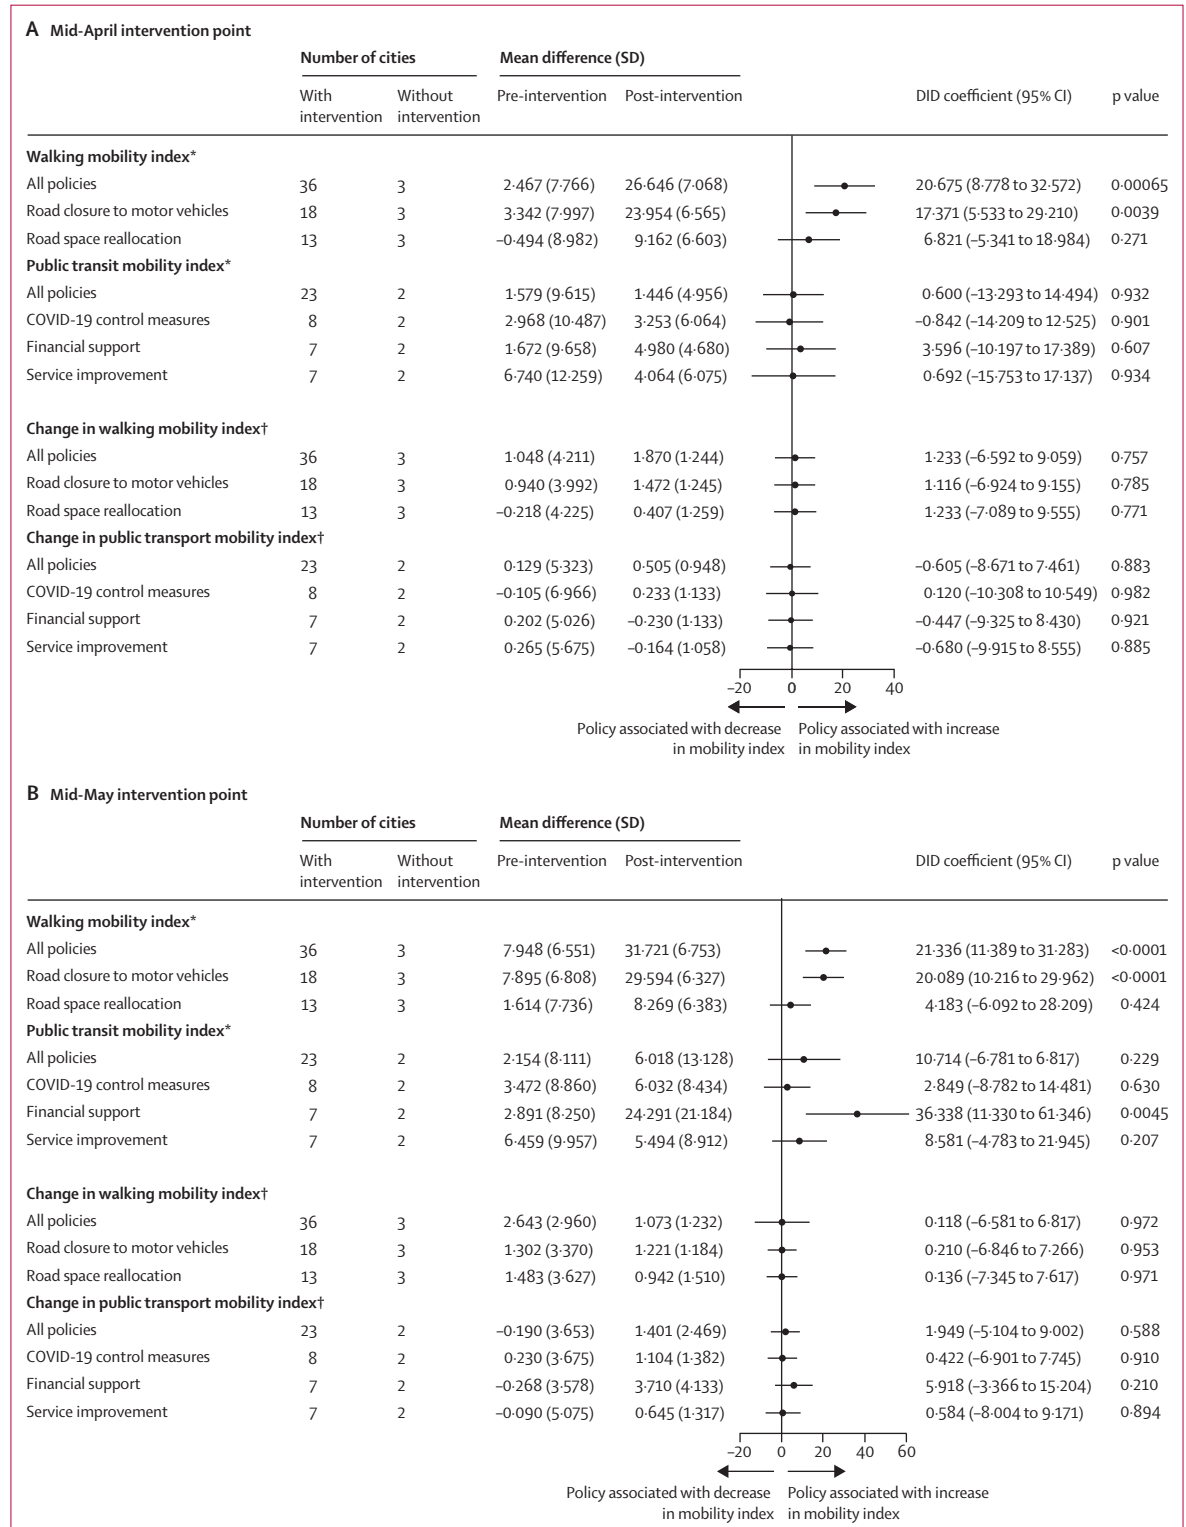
**A Mid-April intervention point**

| | Number of cities: With intervention | Number of cities: Without intervention | Mean difference (SD): Pre-intervention | Mean difference (SD): Post-intervention | DID coefficient (95% CI) | p value |
|---|---|---|---|---|---|---|
| **Walking mobility index\*** | | | | | | |
| All policies | 36 | 3 | 2·467 (7·766) | 26·646 (7·068) | 20·675 (8·778 to 32·572) | 0·00065 |
| Road closure to motor vehicles | 18 | 3 | 3·342 (7·997) | 23·954 (6·565) | 17·371 (5·533 to 29·210) | 0·0039 |
| Road space reallocation | 13 | 3 | –0·494 (8·982) | 9·162 (6·603) | 6·821 (–5·341 to 18·984) | 0·271 |
| **Public transit mobility index\*** | | | | | | |
| All policies | 23 | 2 | 1·579 (9·615) | 1·446 (4·956) | 0·600 (–13·293 to 14·494) | 0·932 |
| COVID-19 control measures | 8 | 2 | 2·968 (10·487) | 3·253 (6·064) | –0·842 (–14·209 to 12·525) | 0·901 |
| Financial support | 7 | 2 | 1·672 (9·658) | 4·980 (4·680) | 3·596 (–10·197 to 17·389) | 0·607 |
| Service improvement | 7 | 2 | 6·740 (12·259) | 4·064 (6·075) | 0·692 (–15·753 to 17·137) | 0·934 |
| **Change in walking mobility index†** | | | | | | |
| All policies | 36 | 3 | 1·048 (4·211) | 1·870 (1·244) | 1·233 (–6·592 to 9·059) | 0·757 |
| Road closure to motor vehicles | 18 | 3 | 0·940 (3·992) | 1·472 (1·245) | 1·116 (–6·924 to 9·155) | 0·785 |
| Road space reallocation | 13 | 3 | –0·218 (4·225) | 0·407 (1·259) | 1·233 (–7·089 to 9·555) | 0·771 |
| **Change in public transport mobility index†** | | | | | | |
| All policies | 23 | 2 | 0·129 (5·323) | 0·505 (0·948) | –0·605 (–8·671 to 7·461) | 0·883 |
| COVID-19 control measures | 8 | 2 | –0·105 (6·966) | 0·233 (1·133) | 0·120 (–10·308 to 10·549) | 0·982 |
| Financial support | 7 | 2 | 0·202 (5·026) | –0·230 (1·133) | –0·447 (–9·325 to 8·430) | 0·921 |
| Service improvement | 7 | 2 | 0·265 (5·675) | –0·164 (1·058) | –0·680 (–9·915 to 8·555) | 0·885 |

–20 0 20 40

Policy associated with decrease in mobility index
Policy associated with increase in mobility index

**B Mid-May intervention point**

| | Number of cities: With intervention | Number of cities: Without intervention | Mean difference (SD): Pre-intervention | Mean difference (SD): Post-intervention | DID coefficient (95% CI) | p value |
|---|---|---|---|---|---|---|
| **Walking mobility index\*** | | | | | | |
| All policies | 36 | 3 | 7·948 (6·551) | 31·721 (6·753) | 21·336 (11·389 to 31·283) | <0·0001 |
| Road closure to motor vehicles | 18 | 3 | 7·895 (6·808) | 29·594 (6·327) | 20·089 (10·216 to 29·962) | <0·0001 |
| Road space reallocation | 13 | 3 | 1·614 (7·736) | 8·269 (6·383) | 4·183 (–6·092 to 28·209) | 0·424 |
| **Public transit mobility index\*** | | | | | | |
| All policies | 23 | 2 | 2·154 (8·111) | 6·018 (13·128) | 10·714 (–6·781 to 6·817) | 0·229 |
| COVID-19 control measures | 8 | 2 | 3·472 (8·860) | 6·032 (8·434) | 2·849 (–8·782 to 14·481) | 0·630 |
| Financial support | 7 | 2 | 2·891 (8·250) | 24·291 (21·184) | 36·338 (11·330 to 61·346) | 0·0045 |
| Service improvement | 7 | 2 | 6·459 (9·957) | 5·494 (8·912) | 8·581 (–4·783 to 21·945) | 0·207 |
| **Change in walking mobility index†** | | | | | | |
| All policies | 36 | 3 | 2·643 (2·960) | 1·073 (1·232) | 0·118 (–6·581 to 6·817) | 0·972 |
| Road closure to motor vehicles | 18 | 3 | 1·302 (3·370) | 1·221 (1·184) | 0·210 (–6·846 to 7·266) | 0·953 |
| Road space reallocation | 13 | 3 | 1·483 (3·627) | 0·942 (1·510) | 0·136 (–7·345 to 7·617) | 0·971 |
| **Change in public transport mobility index†** | | | | | | |
| All policies | 23 | 2 | –0·190 (3·653) | 1·401 (2·469) | 1·949 (–5·104 to 9·002) | 0·588 |
| COVID-19 control measures | 8 | 2 | 0·230 (3·675) | 1·104 (1·382) | 0·422 (–6·901 to 7·745) | 0·910 |
| Financial support | 7 | 2 | –0·268 (3·578) | 3·710 (4·133) | 5·918 (–3·366 to 15·204) | 0·210 |
| Service improvement | 7 | 2 | –0·090 (5·075) | 0·645 (1·317) | 0·584 (–8·004 to 9·171) | 0·894 |

–20 0 20 40 60

Policy associated with decrease in mobility index
Policy associated with increase in mobility index